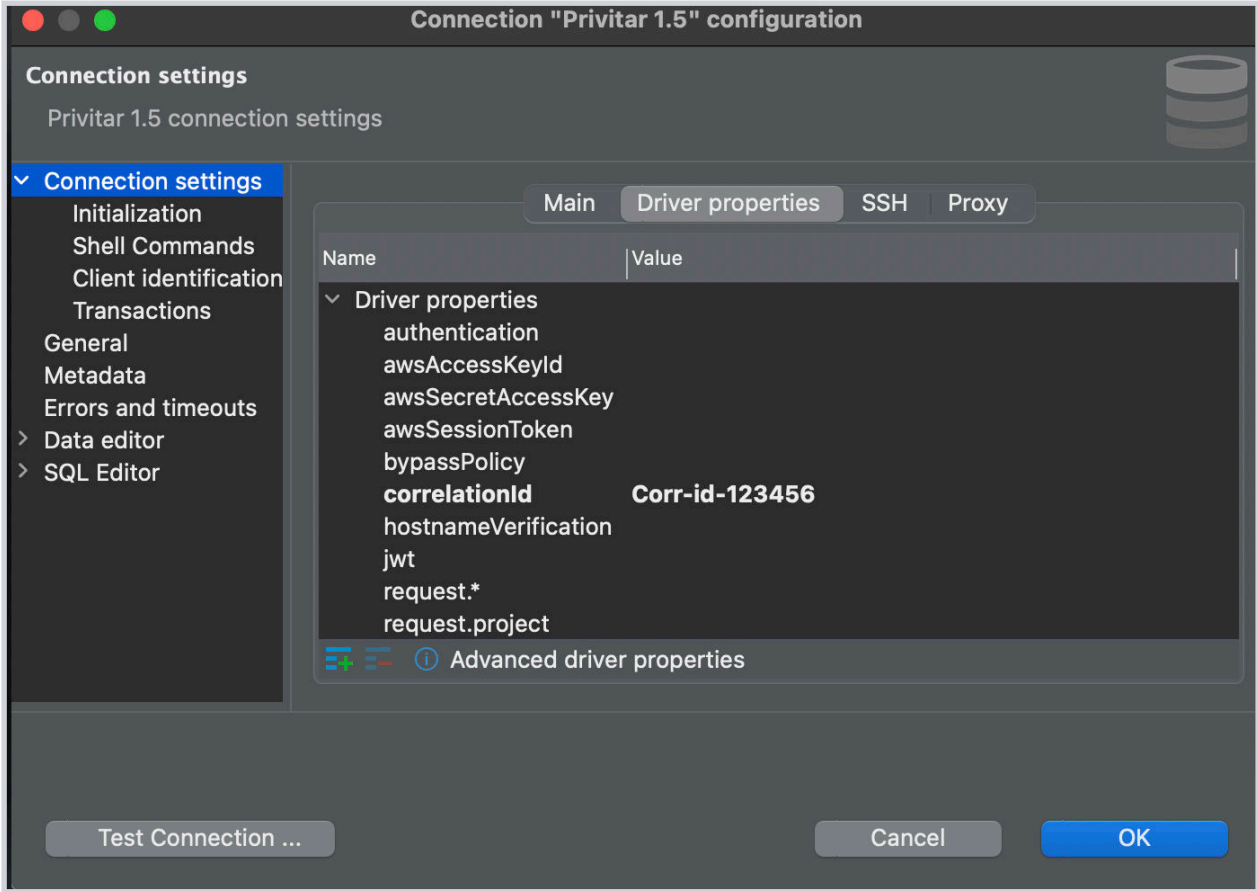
Connection "Privitar 1.5" configuration

Connection settings

Privitar 1.5 connection settings

Connection settings
Initialization
Shell Commands
Client identification
Transactions
General
Metadata
Errors and timeouts
Data editor
SQL Editor

Main | Driver properties | SSH | Proxy

| Name | Value |
|---|---|
| Driver properties | |
| authentication | |
| awsAccessKeyId | |
| awsSecretAccessKey | |
| awsSessionToken | |
| bypassPolicy | |
| **correlationId** | **Corr-id-123456** |
| hostnameVerification | |
| jwt | |
| request.* | |
| request.project | |

Advanced driver properties

Test Connection ...

Cancel

OK